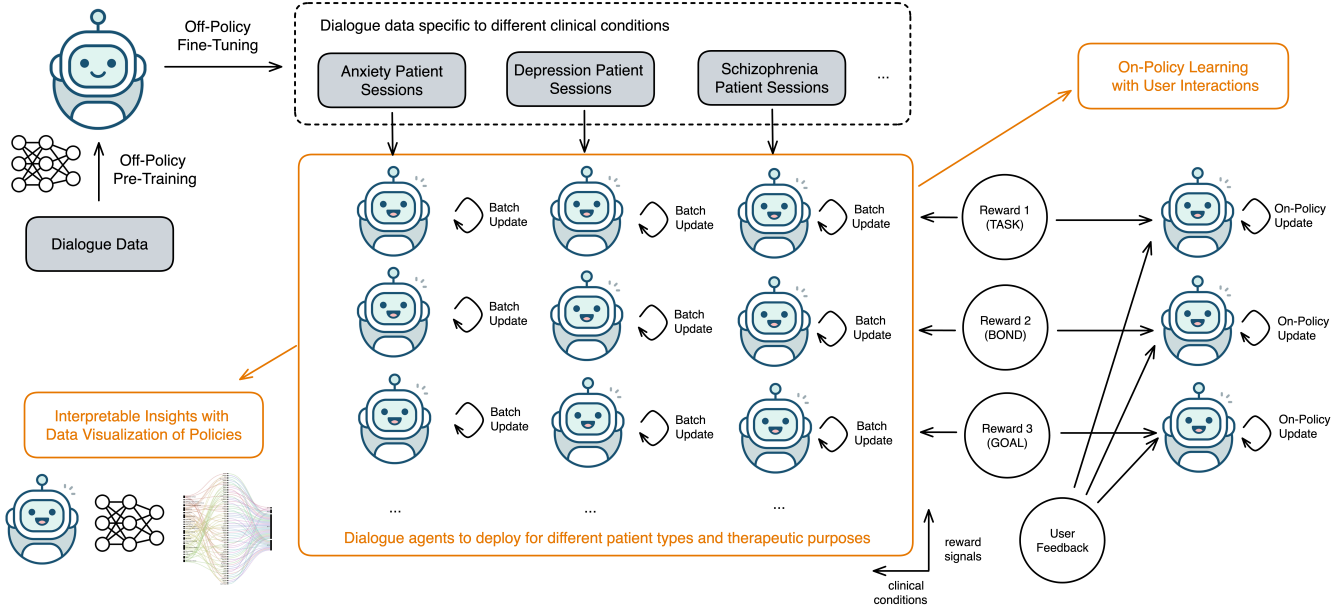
Off-Policy Fine-Tuning

Dialogue data specific to different clinical conditions

Anxiety Patient Sessions

Depression Patient Sessions

Schizophrenia Patient Sessions

...

On-Policy Learning with User Interactions

Off-Policy Pre-Training

Dialogue Data

Batch Update

Batch Update

Batch Update

Batch Update

Batch Update

Batch Update

Batch Update

Batch Update

Batch Update

...

...

...

Reward 1 (TASK)

Reward 2 (BOND)

Reward 3 (GOAL)

On-Policy Update

On-Policy Update

On-Policy Update

Interpretable Insights with Data Visualization of Policies

Dialogue agents to deploy for different patient types and therapeutic purposes

reward signals

clinical conditions

User Feedback